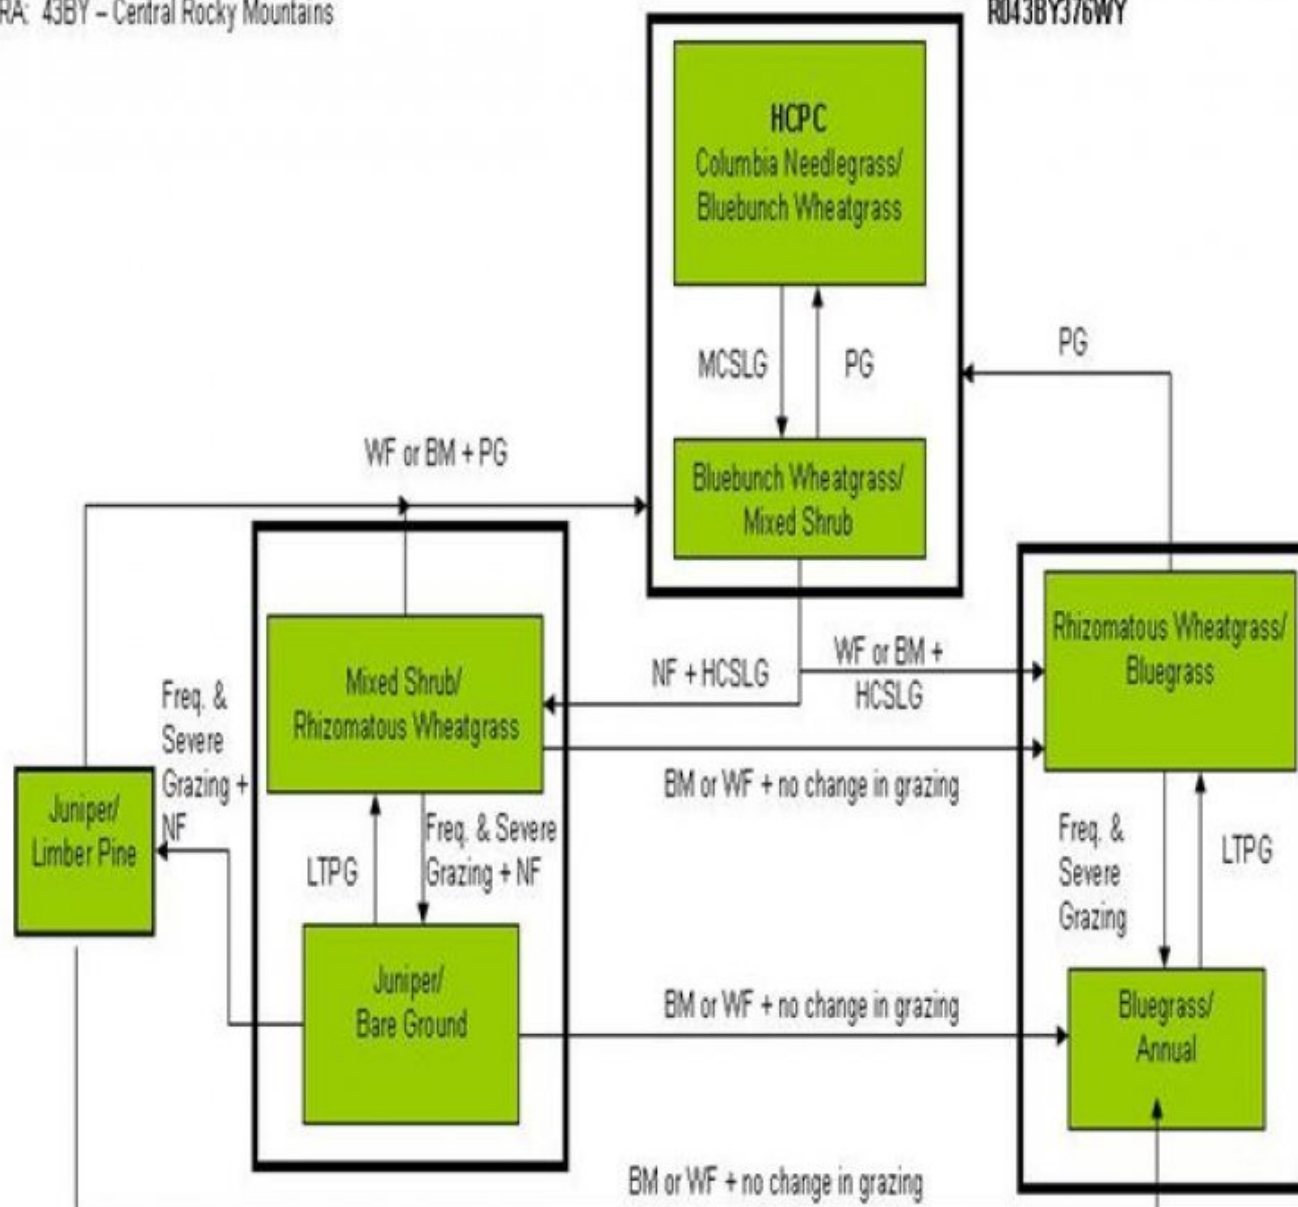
RA: 43BY – Central Rocky Mountains

R043BY376WY

HCPC
Columbia Needlegrass/
Bluebunch Wheatgrass

MCSLG

PG

Bluebunch Wheatgrass/
Mixed Shrub

PG

WF or BM + PG

Mixed Shrub/
Rhizomatous Wheatgrass

NF + HCSLG

WF or BM +
HCSLG

Rhizomatous Wheatgrass/
Bluegrass

Freq. &
Severe
Grazing +
NF

Juniper/
Limber Pine

BM or WF + no change in grazing

LTPG

Freq. & Severe
Grazing + NF

Freq. &
Severe
Grazing

LTPG

Juniper/
Bare Ground

BM or WF + no change in grazing

Bluegrass/
Annual

BM or WF + no change in grazing